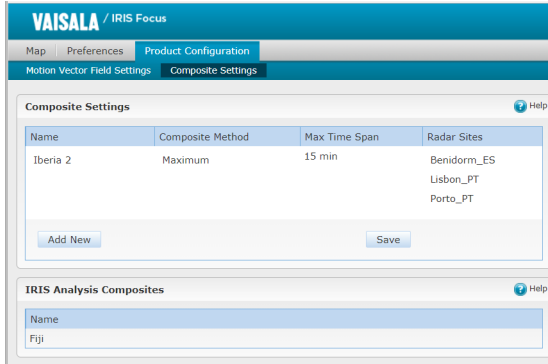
VAISALA / IRIS Focus

Map | Preferences | Product Configuration

Motion Vector Field Settings | Composite Settings

Composite Settings

Help

| Name | Composite Method | Max Time Span | Radar Sites |
|---|---|---|---|
| Iberia 2 | Maximum | 15 min | Benidorm_ES<br>Lisbon_PT<br>Porto_PT |

Add New

Save

IRIS Analysis Composites

Help

| Name |
|---|
| Fiji |